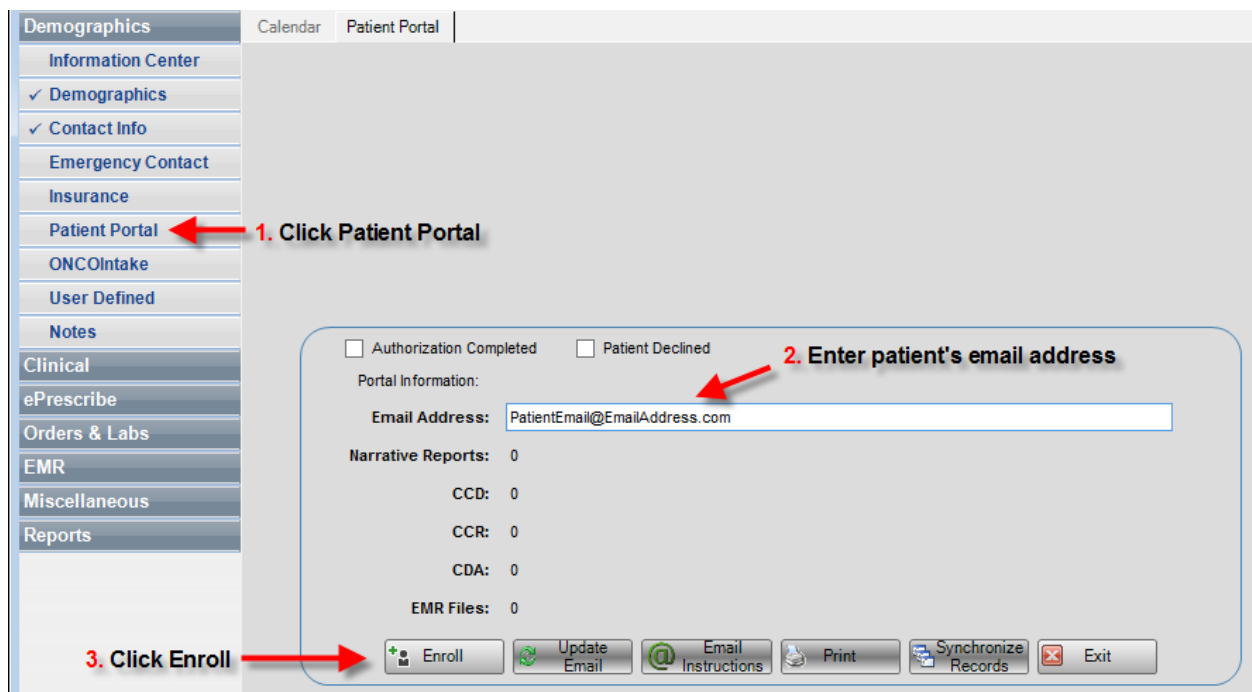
Demographics
Information Center
✓ Demographics
✓ Contact Info
Emergency Contact
Insurance
Patient Portal
ONCOIntake
User Defined
Notes
Clinical
ePrescribe
Orders & Labs
EMR
Miscellaneous
Reports

Calendar | Patient Portal

1. Click Patient Portal

Authorization Completed
Patient Declined
2. Enter patient's email address
Portal Information:
Email Address: PatientEmail@EmailAddress.com
Narrative Reports: 0
CCD: 0
CCR: 0
CDA: 0
EMR Files: 0

3. Click Enroll
Enroll
Update Email
Email Instructions
Print
Synchronize Records
Exit